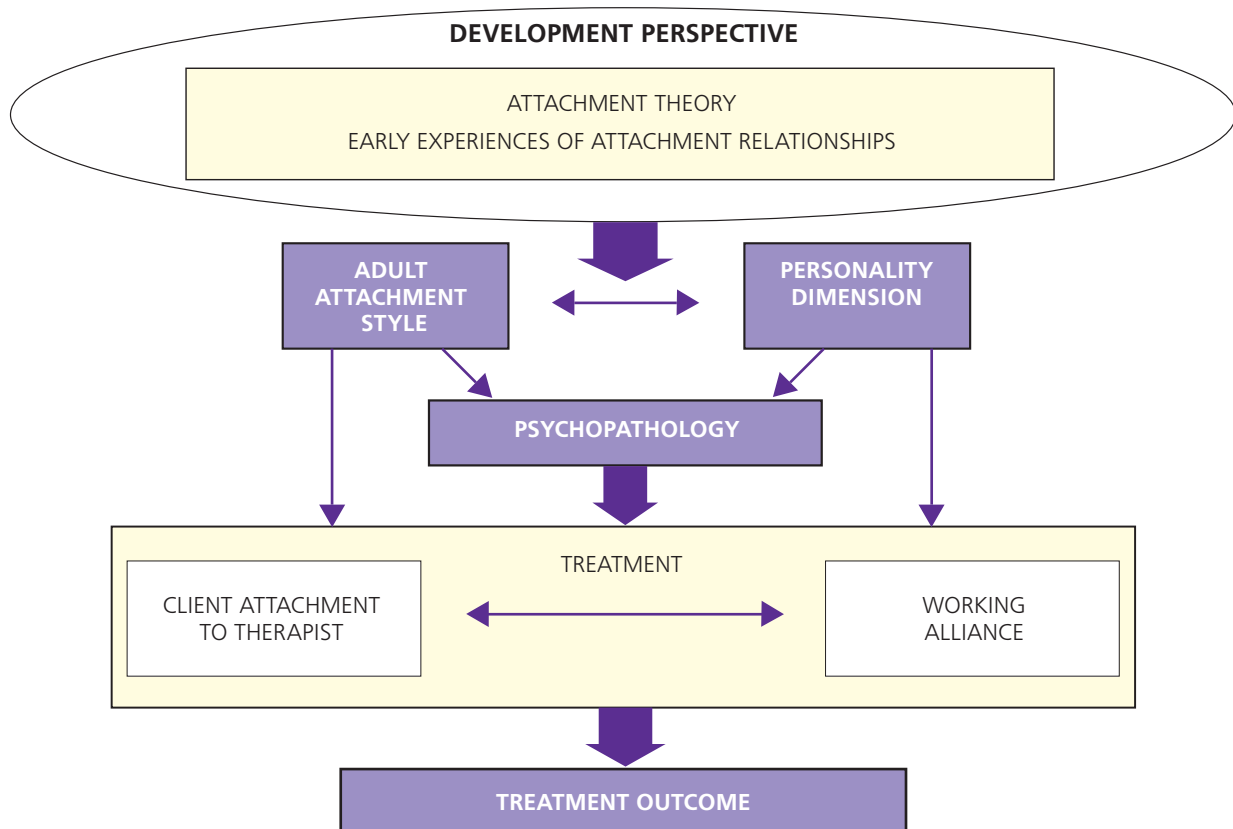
DEVELOPMENT PERSPECTIVE

ATTACHMENT THEORY
EARLY EXPERIENCES OF ATTACHMENT RELATIONSHIPS

ADULT ATTACHMENT STYLE

PERSONALITY DIMENSION

PSYCHOPATHOLOGY

TREATMENT

CLIENT ATTACHMENT TO THERAPIST

WORKING ALLIANCE

TREATMENT OUTCOME